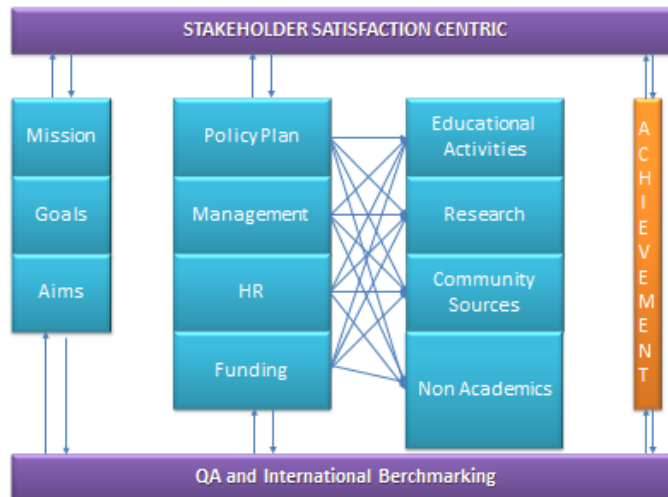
STAKEHOLDER SATISFACTION CENTRIC

Mission

Goals

Aims

Policy Plan

Management

HR

Funding

Educational Activities

Research

Community Sources

Non Academics

A C H I E V E M E N T

QA and International Berchmarking